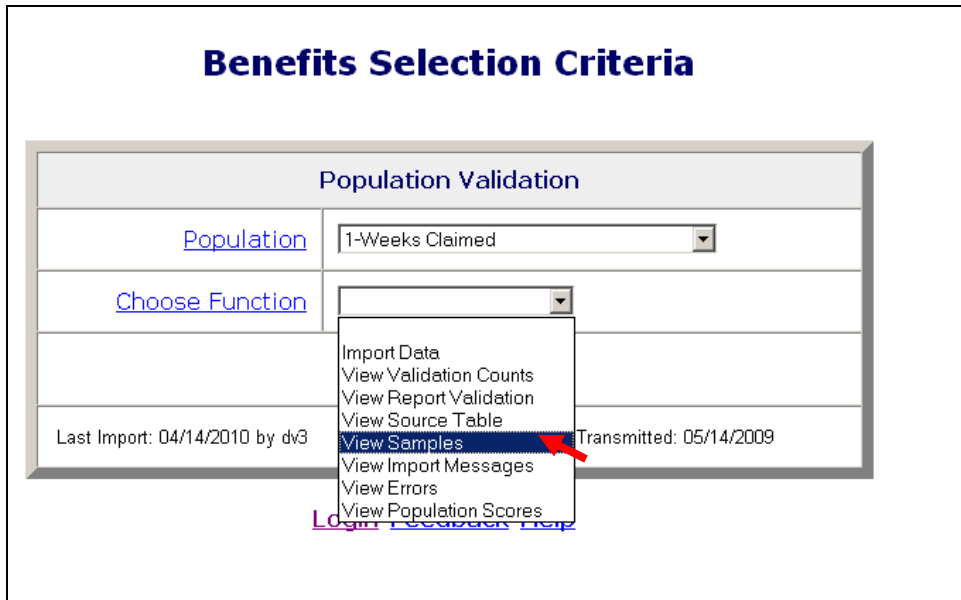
Benefits Selection Criteria

Population Validation

Population | 1-Weeks Claimed

Choose Function

Import Data
View Validation Counts
View Report Validation
View Source Table
View Samples
View Import Messages
View Errors
View Population Scores

Last Import: 04/14/2010 by dv3

Transmitted: 05/14/2009

Login Feedback Help